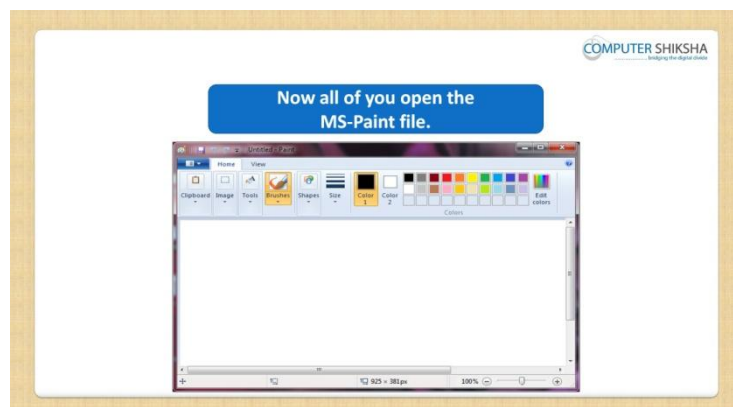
COMPUTER SHIKSHA
bridging the digital divide

Now all of you open the MS-Paint file.

Untitled - Paint

Home View

Clipboard Image Tools Brushes Shapes Size Color 1 Color 2 Edit colors

Colors

925 × 381px

100%